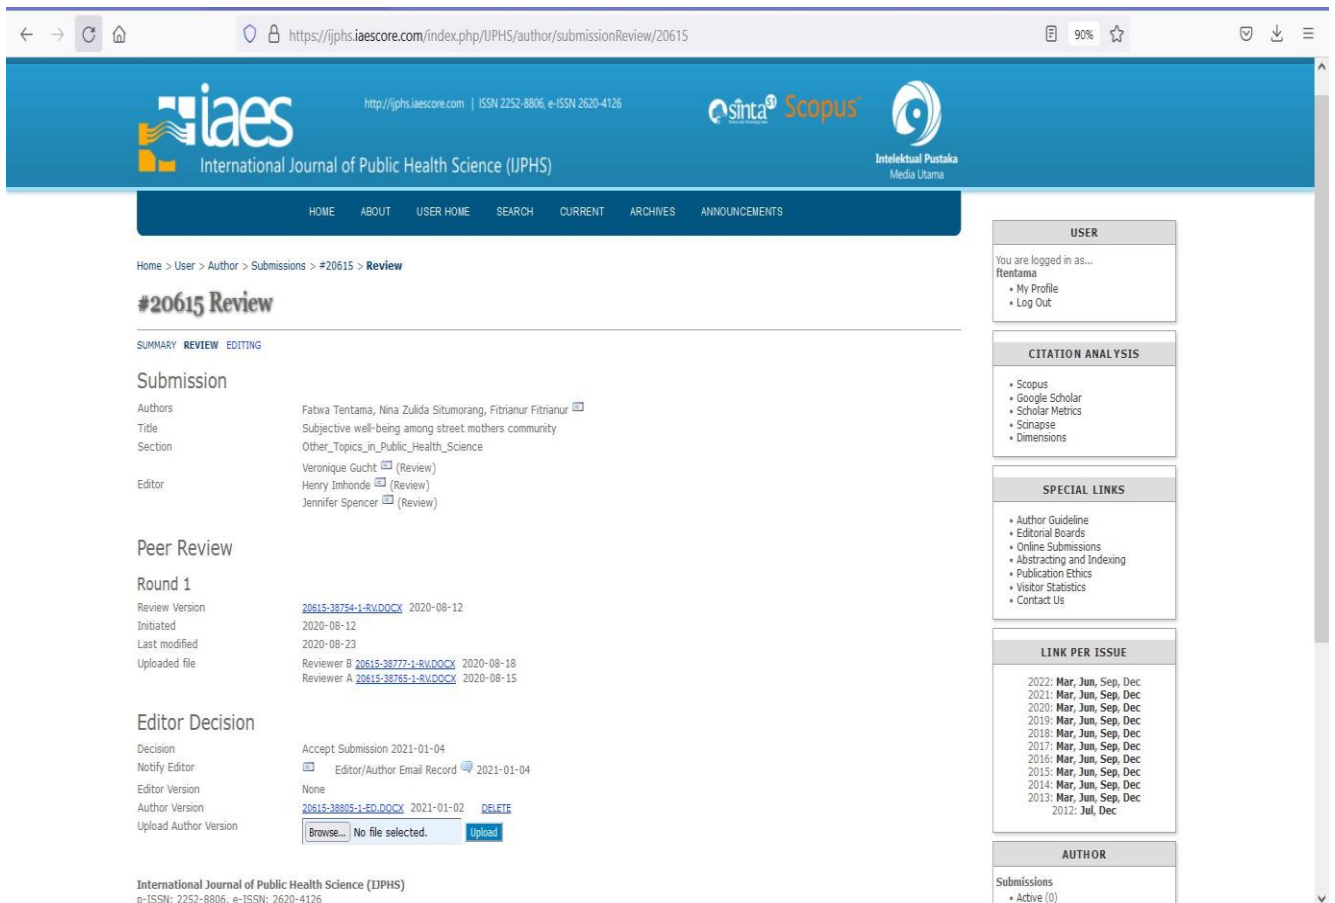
https://ijphs.iaescore.com/index.php/IJPHS/author/submissionReview/20615

90%

iaes
http://ijphs.iaescore.com | ISSN 2252-8806, e-ISSN 2620-4126
sinta Scopus
International Journal of Public Health Science (IJPHS)
Intelektual Pustaka Media Utama

HOME ABOUT USER HOME SEARCH CURRENT ARCHIVES ANNOUNCEMENTS

Home > User > Author > Submissions > #20615 > Review

#20615 Review

SUMMARY REVIEW EDITING

Submission

| | |
|---|---|
| Authors | Fatwa Tentama, Nina Zulida Situmorang, Fitrianur Fitrianur |
| Title | Subjective well-being among street mothers community |
| Section | Other_Topics_in_Public_Health_Science |
| Editor | Veronique Gucht (Review) Henry Imhonde (Review) Jennifer Spencer (Review) |

Peer Review

Round 1

| | |
|---|---|
| Review Version | 20615-38754-1-RV.DOCX 2020-08-12 |
| Initiated | 2020-08-12 |
| Last modified | 2020-08-23 |
| Uploaded file | Reviewer B 20615-38777-1-RV.DOCX 2020-08-18 Reviewer A 20615-38765-1-RV.DOCX 2020-08-15 |

Editor Decision

| | |
|---|---|
| Decision | Accept Submission 2021-01-04 |
| Notify Editor | Editor/Author Email Record 2021-01-04 |
| Editor Version | None |
| Author Version | 20615-38805-1-ED.DOCX 2021-01-02 DELETE |
| Upload Author Version | Browse... No file selected. Upload |

International Journal of Public Health Science (IJPHS)
p-ISSN: 2252-8806, e-ISSN: 2620-4126

USER
You are logged in as...
ftentama
• My Profile
• Log Out

CITATION ANALYSIS
• Scopus
• Google Scholar
• Scholar Metrics
• Scinapse
• Dimensions

SPECIAL LINKS
• Author Guideline
• Editorial Boards
• Online Submissions
• Abstracting and Indexing
• Publication Ethics
• Visitor Statistics
• Contact Us

LINK PER ISSUE
2022: Mar, Jun, Sep, Dec
2021: Mar, Jun, Sep, Dec
2020: Mar, Jun, Sep, Dec
2019: Mar, Jun, Sep, Dec
2018: Mar, Jun, Sep, Dec
2017: Mar, Jun, Sep, Dec
2016: Mar, Jun, Sep, Dec
2015: Mar, Jun, Sep, Dec
2014: Mar, Jun, Sep, Dec
2013: Mar, Jun, Sep, Dec
2012: Jul, Dec

AUTHOR
Submissions
• Active (0)